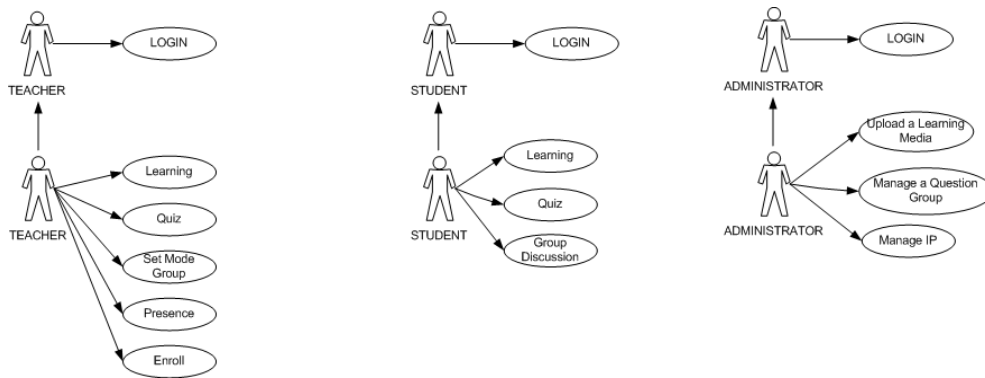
TEACHER

LOGIN

TEACHER

Learning

Quiz

Set Mode Group

Presence

Enroll

STUDENT

LOGIN

STUDENT

Learning

Quiz

Group Discussion

ADMINISTRATOR

LOGIN

ADMINISTRATOR

Upload a Learning Media

Manage a Question Group

Manage IP